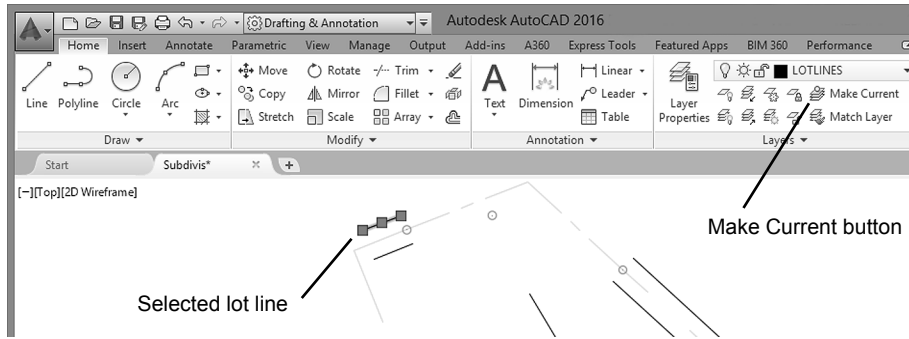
Drafting & Annotation
Autodesk AutoCAD 2016
Home Insert Annotate Parametric View Manage Output Add-ins A360 Express Tools Featured Apps BIM 360 Performance
Line Polyline Circle Arc
Move Rotate Trim Copy Mirror Fillet Stretch Scale Array
Text Dimension Linear Leader Table
Layer Properties
LOTLINES
Make Current
Match Layer
Draw ▾
Modify ▾
Annotation ▾
Layers ▾
Start Subdivis* × +
[−][Top][2D Wireframe]
Make Current button
Selected lot line